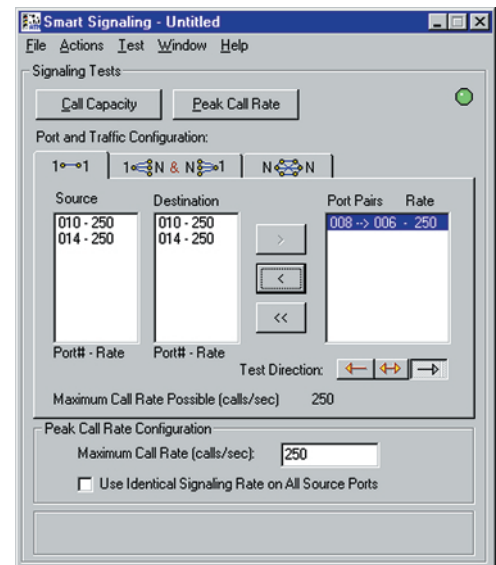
Smart Signaling - Untitled

File Actions Test Window Help

Signaling Tests

Call Capacity Peak Call Rate

Port and Traffic Configuration:

1—1 1—N & N—1 N—N

Source

010 - 250
014 - 250

Port# - Rate

Destination

010 - 250
014 - 250

Port# - Rate

>

<

<<

Port Pairs Rate

008 --> 006 - 250

Test Direction:

Maximum Call Rate Possible (calls/sec) 250

Peak Call Rate Configuration

Maximum Call Rate (calls/sec): 250

Use Identical Signaling Rate on All Source Ports